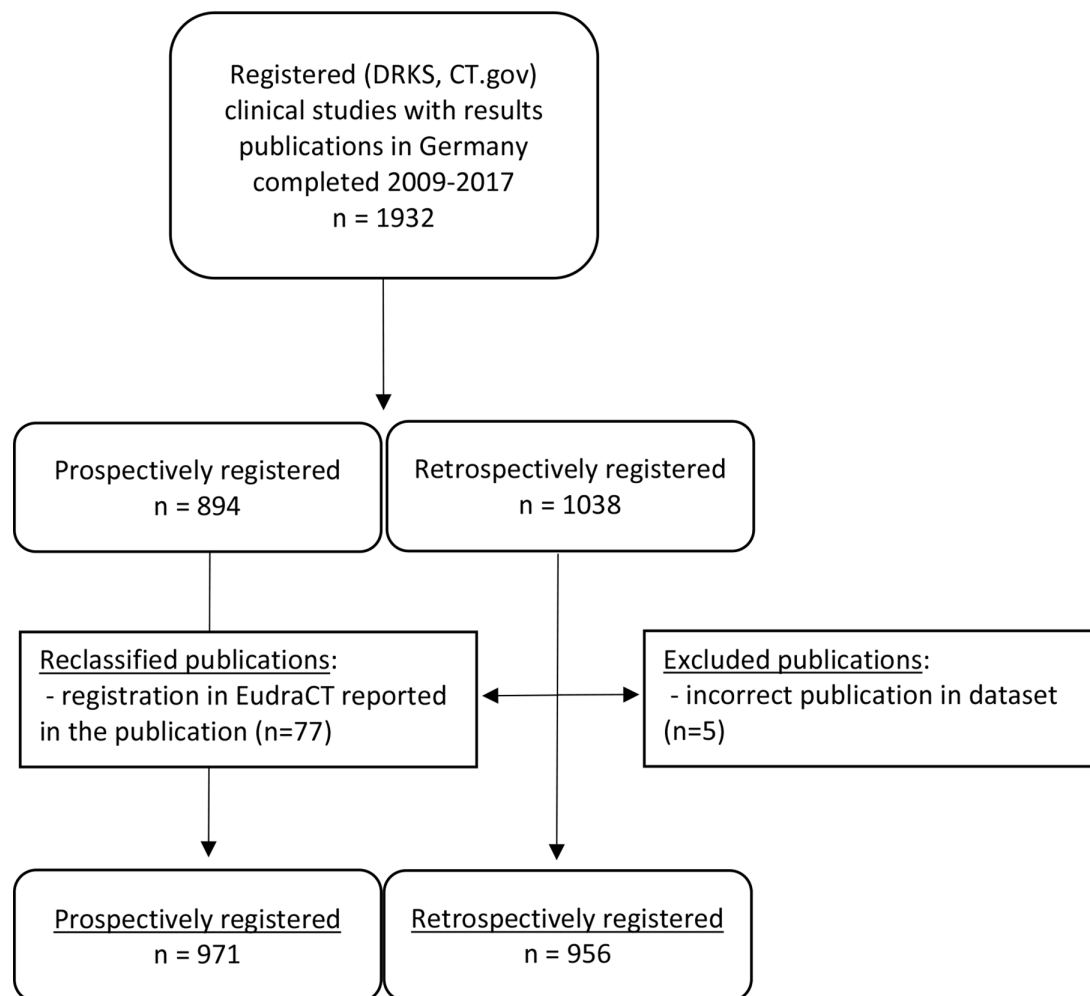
Registered (DRKS, CT.gov) clinical studies with results publications in Germany completed 2009-2017
n = 1932

Prospectively registered
n = 894

Retrospectively registered
n = 1038

Reclassified publications:
- registration in EudraCT reported in the publication (n=77)

Excluded publications:
- incorrect publication in dataset (n=5)

Prospectively registered
n = 971

Retrospectively registered
n = 956